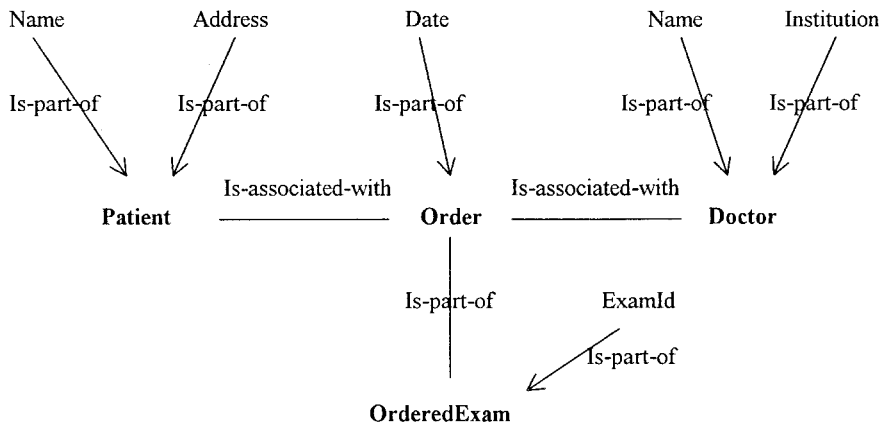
Name

Address

Date

Name

Institution

Is-part-of

Is-part-of

Is-part-of

Is-part-of

Is-part-of

Is-associated-with

Is-associated-with

**Patient**

**Order**

**Doctor**

Is-part-of

ExamId

Is-part-of

**OrderedExam**